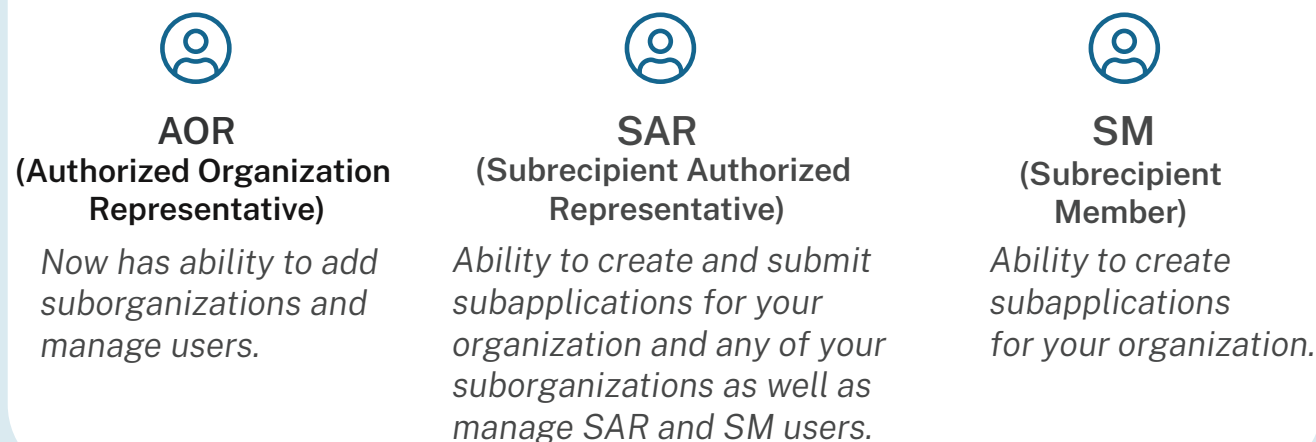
AOR
(Authorized Organization Representative)

Now has ability to add suborganizations and manage users.

SAR
(Subrecipient Authorized Representative)

Ability to create and submit subapplications for your organization and any of your suborganizations as well as manage SAR and SM users.

SM
(Subrecipient Member)

Ability to create subapplications for your organization.